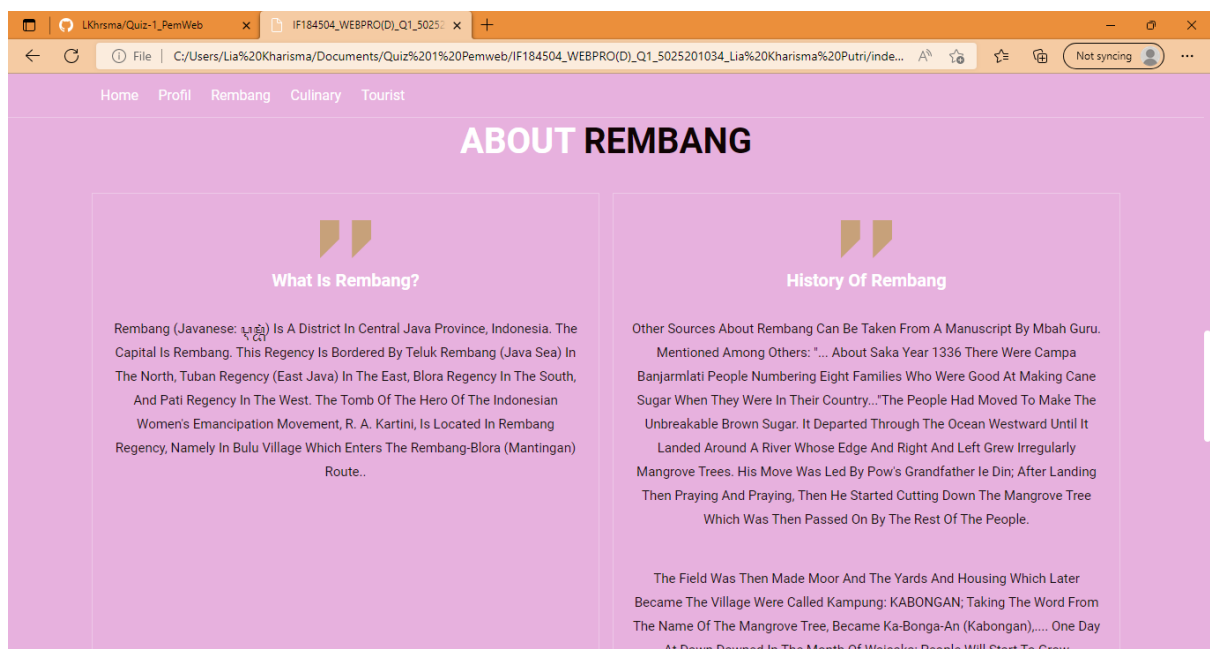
LKhrsma/Quiz-1_PemWeb ×
IF184504_WEBPRO(D)_Q1_5025 ×
+

File | C:/Users/Lia%20Kharisma/Documents/Quiz%201%20Pemweb/IF184504_WEBPRO(D)_Q1_5025201034_Lia%20Kharisma%20Putri/inde...

Not syncing

Home Profil Rembang Culinary Tourist

ABOUT REMBANG

What Is Rembang?

Rembang (Javanese: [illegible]) Is A District In Central Java Province, Indonesia. The Capital Is Rembang. This Regency Is Bordered By Teluk Rembang (Java Sea) In The North, Tuban Regency (East Java) In The East, Blora Regency In The South, And Pati Regency In The West. The Tomb Of The Hero Of The Indonesian Women's Emancipation Movement, R. A. Kartini, Is Located In Rembang Regency, Namely In Bulu Village Which Enters The Rembang-Blora (Mantingan) Route..

History Of Rembang

Other Sources About Rembang Can Be Taken From A Manuscript By Mbah Guru. Mentioned Among Others: "... About Saka Year 1336 There Were Campa Banjarmlati People Numbering Eight Families Who Were Good At Making Cane Sugar When They Were In Their Country..."The People Had Moved To Make The Unbreakable Brown Sugar. It Departed Through The Ocean Westward Until It Landed Around A River Whose Edge And Right And Left Grew Irregularly Mangrove Trees. His Move Was Led By Pow's Grandfather Ie Din; After Landing Then Praying And Praying, Then He Started Cutting Down The Mangrove Tree Which Was Then Passed On By The Rest Of The People.

The Field Was Then Made Moor And The Yards And Housing Which Later Became The Village Were Called Kampung: KABONGAN; Taking The Word From The Name Of The Mangrove Tree, Became Ka-Bonga-An (Kabongan),.... One Day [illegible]